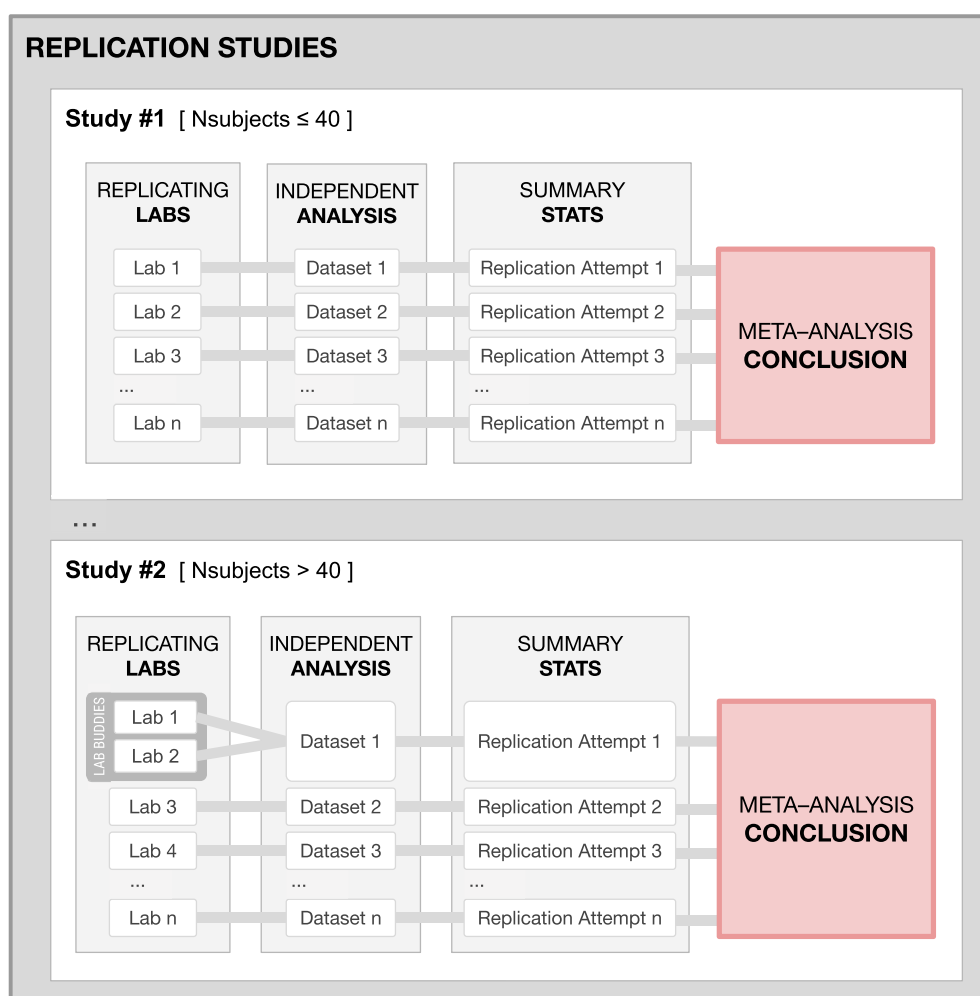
REPLICATION STUDIES

Study #1 [ Nsubjects ≤ 40 ]

REPLICATING LABS

Lab 1
Lab 2
Lab 3
...
Lab n

INDEPENDENT ANALYSIS

Dataset 1
Dataset 2
Dataset 3
...
Dataset n

SUMMARY STATS

Replication Attempt 1
Replication Attempt 2
Replication Attempt 3
...
Replication Attempt n

META–ANALYSIS CONCLUSION

...

Study #2 [ Nsubjects > 40 ]

REPLICATING LABS

LAB BUDDIES
Lab 1
Lab 2
Lab 3
Lab 4
...
Lab n

INDEPENDENT ANALYSIS

Dataset 1
Dataset 2
Dataset 3
...
Dataset n

SUMMARY STATS

Replication Attempt 1
Replication Attempt 2
Replication Attempt 3
...
Replication Attempt n

META–ANALYSIS CONCLUSION